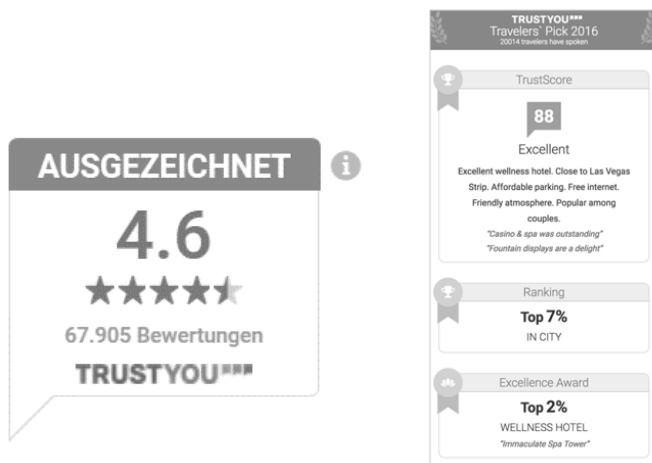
AUSGEZEICHNET

4.6

★★★★★

67.905 Bewertungen

TRUSTYOU

TRUSTYOU
Travelers` Pick 2016
20014 travelers have spoken

TrustScore

88

Excellent

Excellent wellness hotel. Close to Las Vegas Strip. Affordable parking. Free internet. Friendly atmosphere. Popular among couples.

"Casino & spa was outstanding"

"Fountain displays are a delight"

Ranking

Top 7%

IN CITY

Excellence Award

Top 2%

WELLNESS HOTEL

"Immaculate Spa Tower"